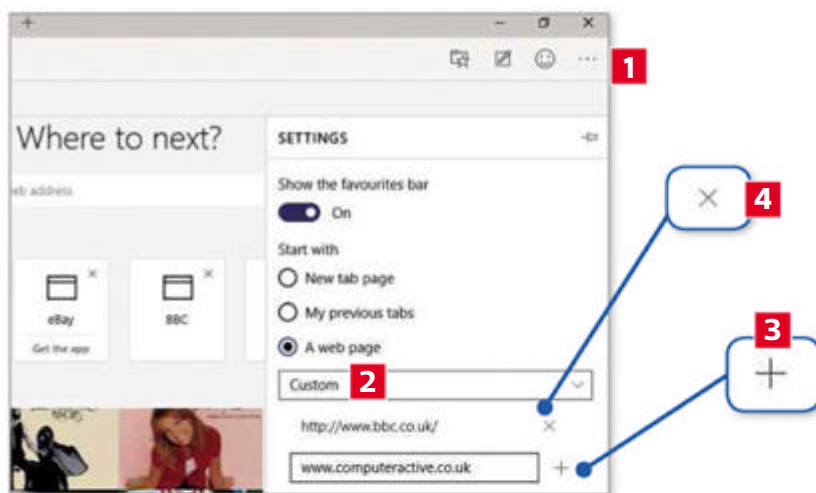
+

1

Where to next?

eb address

eBay

Get the app

BBC

SETTINGS

Show the favourites bar

On

Start with

New tab page

My previous tabs

A web page

Custom

2

http://www.bbc.co.uk/

www.computeractive.co.uk

4

3